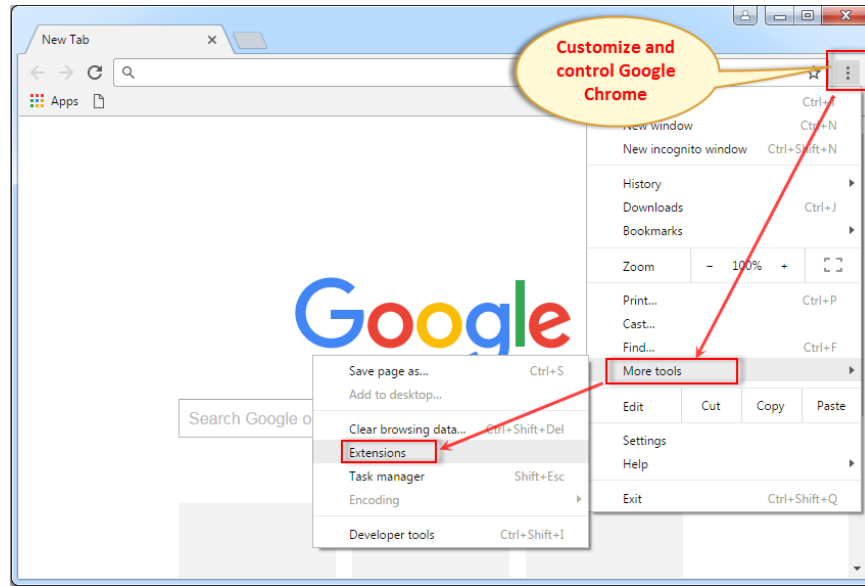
New Tab

Apps

Customize and control Google Chrome

Ctrl+T
New window Ctrl+N
New incognito window Ctrl+Shift+N

History
Downloads Ctrl+J
Bookmarks

Zoom – 100% +

Print... Ctrl+P
Cast...
Find... Ctrl+F
More tools

Edit Cut Copy Paste

Settings
Help

Exit Ctrl+Shift+Q

Google

Search Google o

Save page as... Ctrl+S
Add to desktop...

Clear browsing data... Ctrl+Shift+Del
Extensions
Task manager Shift+Esc
Encoding

Developer tools Ctrl+Shift+I